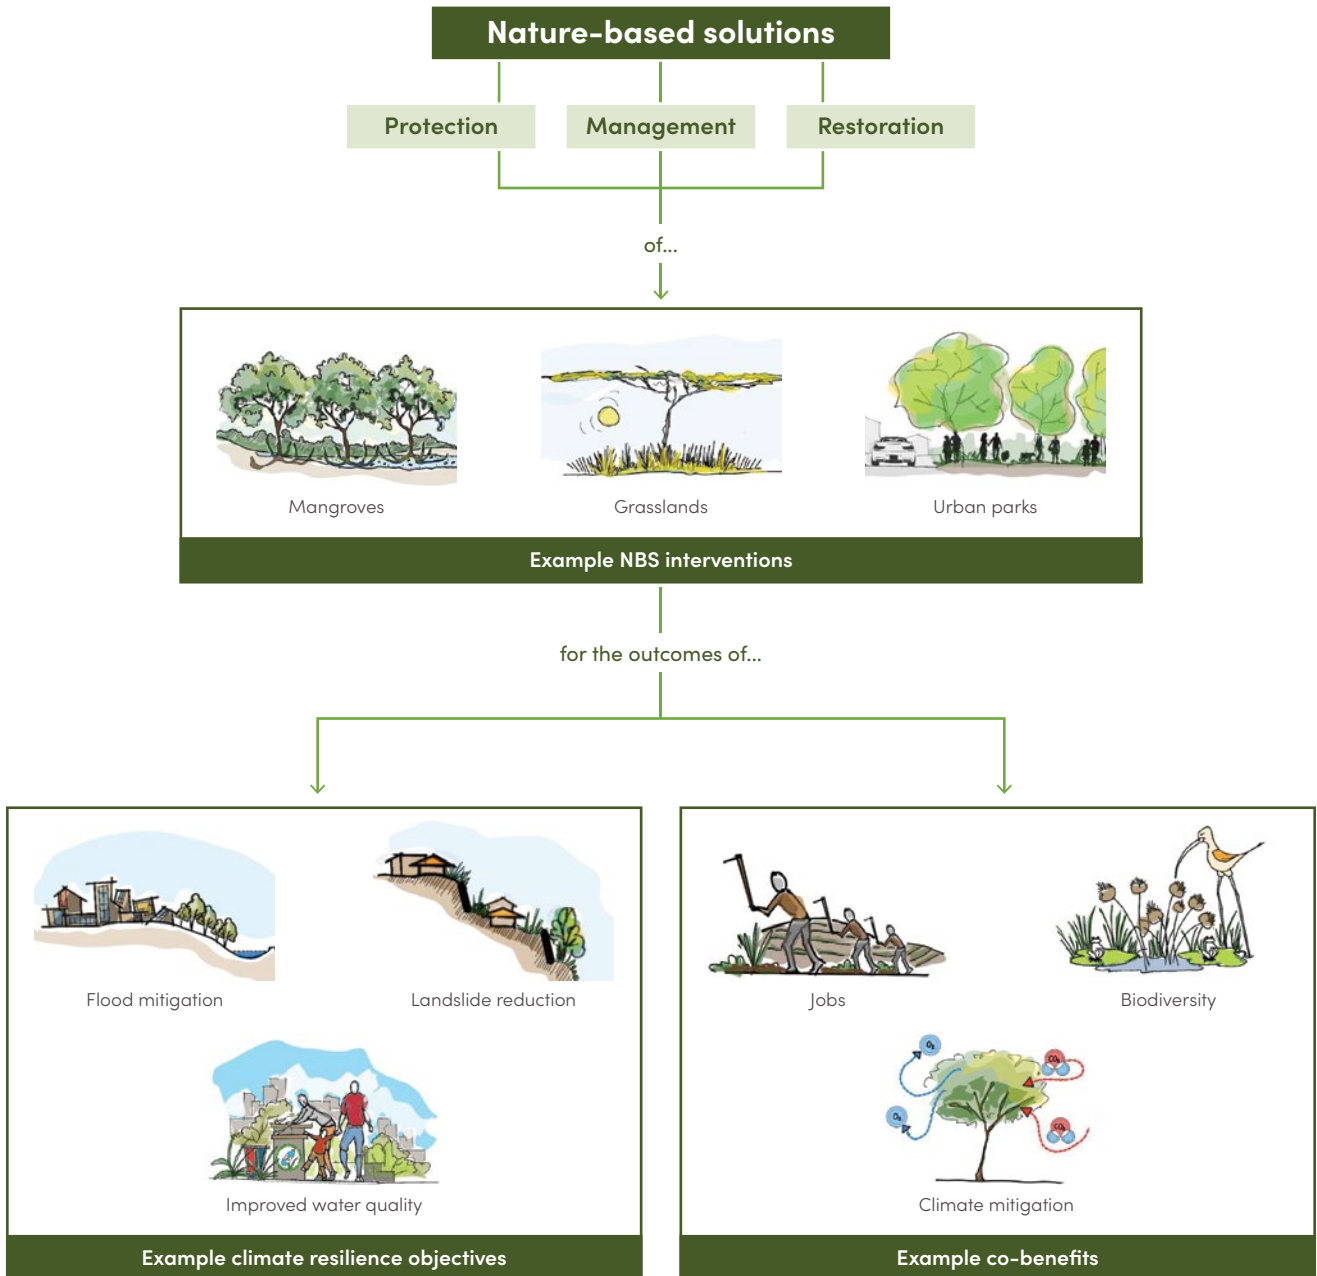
Nature-based solutions

Protection

Management

Restoration

of...

Mangroves

Grasslands

Urban parks

Example NBS interventions

for the outcomes of...

Flood mitigation

Landslide reduction

Improved water quality

Example climate resilience objectives

Jobs

Biodiversity

$O_2$

$CO_2$

$O_2$

$CO_2$

Climate mitigation

Example co-benefits